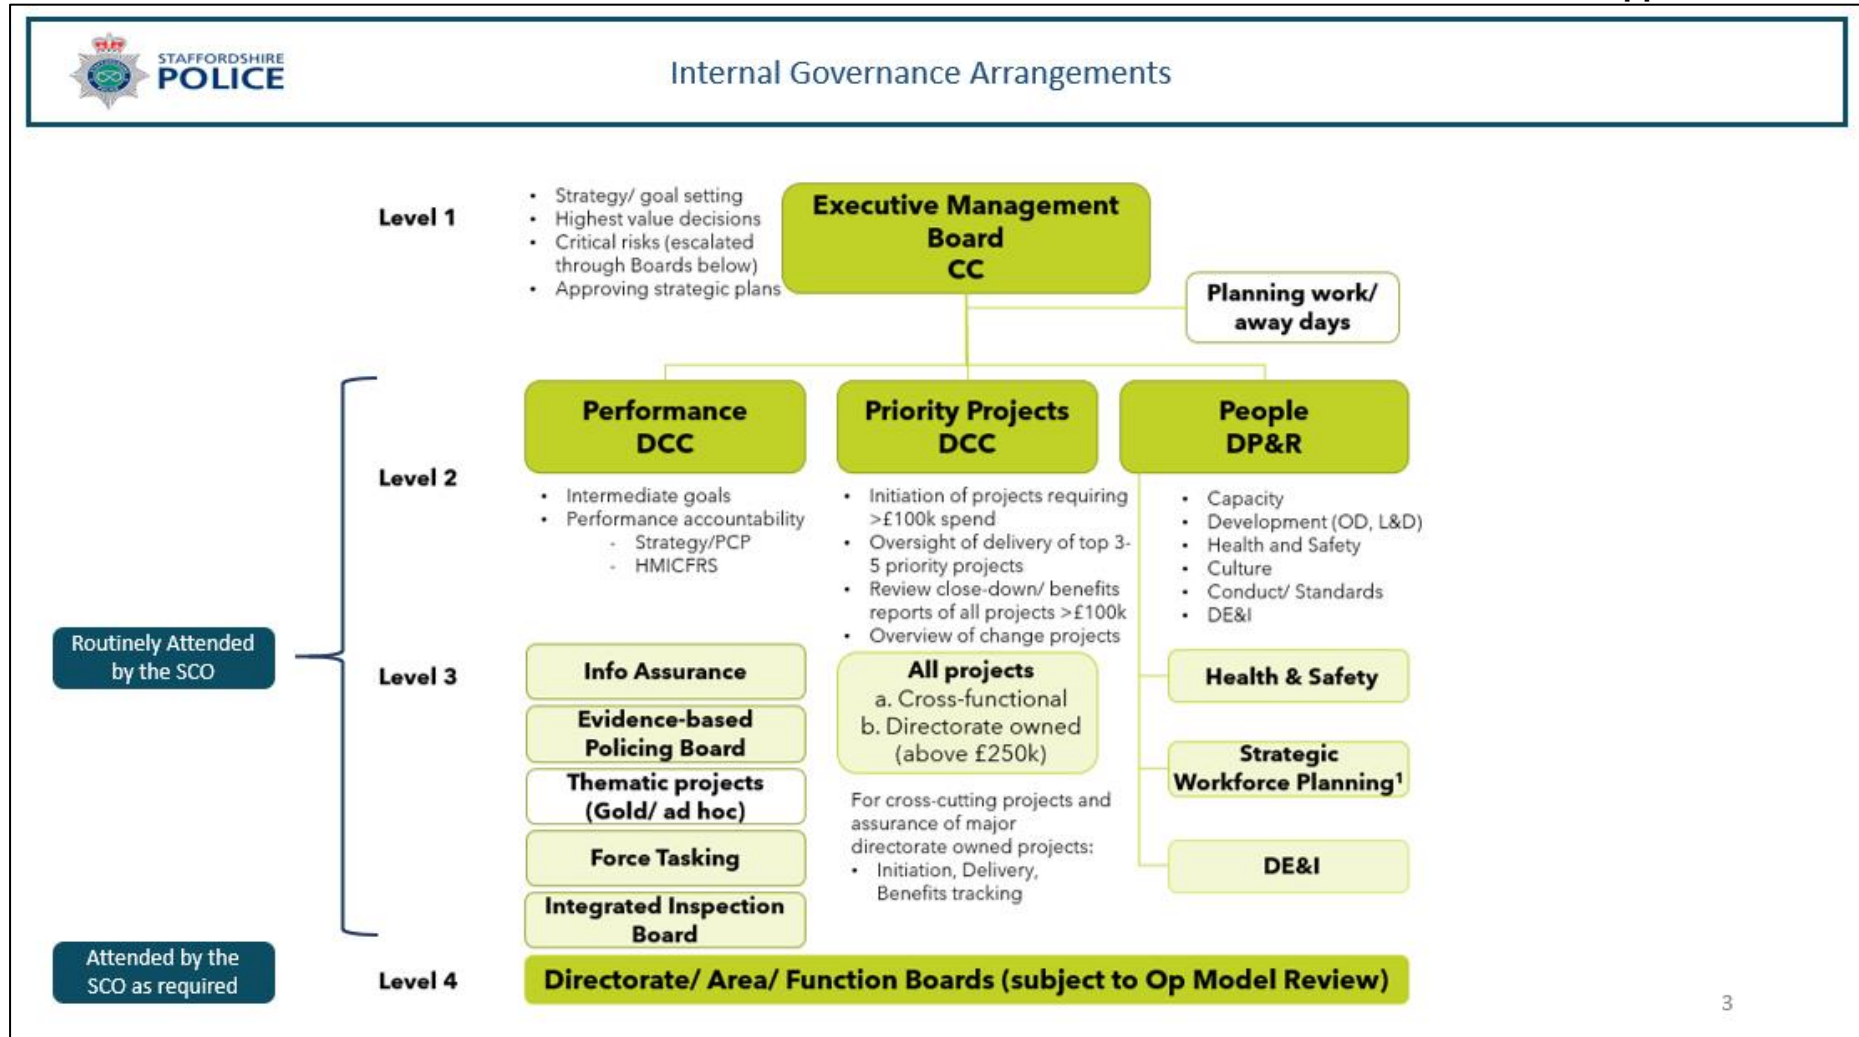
STAFFORDSHIRE POLICE

Internal Governance Arrangements

Level 1

• Strategy/ goal setting
• Highest value decisions
• Critical risks (escalated through Boards below)
• Approving strategic plans

Executive Management Board CC

Planning work/ away days

Level 2

Performance DCC

• Intermediate goals
• Performance accountability
- Strategy/PCP
- HMICFRS

Priority Projects DCC

• Initiation of projects requiring >£100k spend
• Oversight of delivery of top 3-5 priority projects
• Review close-down/ benefits reports of all projects >£100k
• Overview of change projects

People DP&R

• Capacity
• Development (OD, L&D)
• Health and Safety
• Culture
• Conduct/ Standards
• DE&I

Routinely Attended by the SCO

Level 3

Info Assurance

Evidence-based Policing Board

Thematic projects (Gold/ ad hoc)

Force Tasking

Integrated Inspection Board

All projects
a. Cross-functional
b. Directorate owned (above £250k)

For cross-cutting projects and assurance of major directorate owned projects:
• Initiation, Delivery, Benefits tracking

Health & Safety

Strategic Workforce Planning¹

DE&I

Attended by the SCO as required

Level 4

Directorate/ Area/ Function Boards (subject to Op Model Review)

3